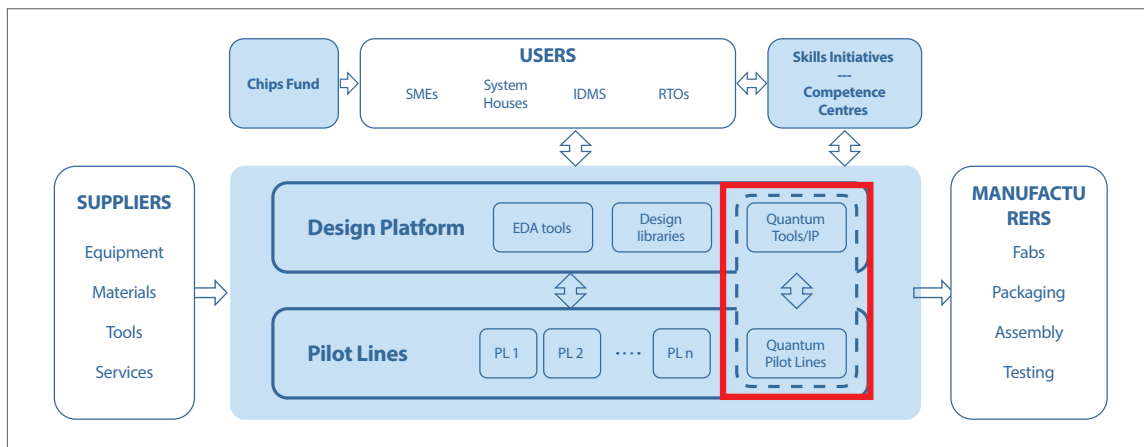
Chips Fund

USERS

SMEs

System Houses

IDMS

RTOs

Skills Initiatives
---
Competence Centres

SUPPLIERS

Equipment

Materials

Tools

Services

Design Platform

EDA tools

Design libraries

Quantum Tools/IP

Pilot Lines

PL 1

PL 2

····

PL n

Quantum Pilot Lines

MANUFACTURERS

Fabs

Packaging

Assembly

Testing